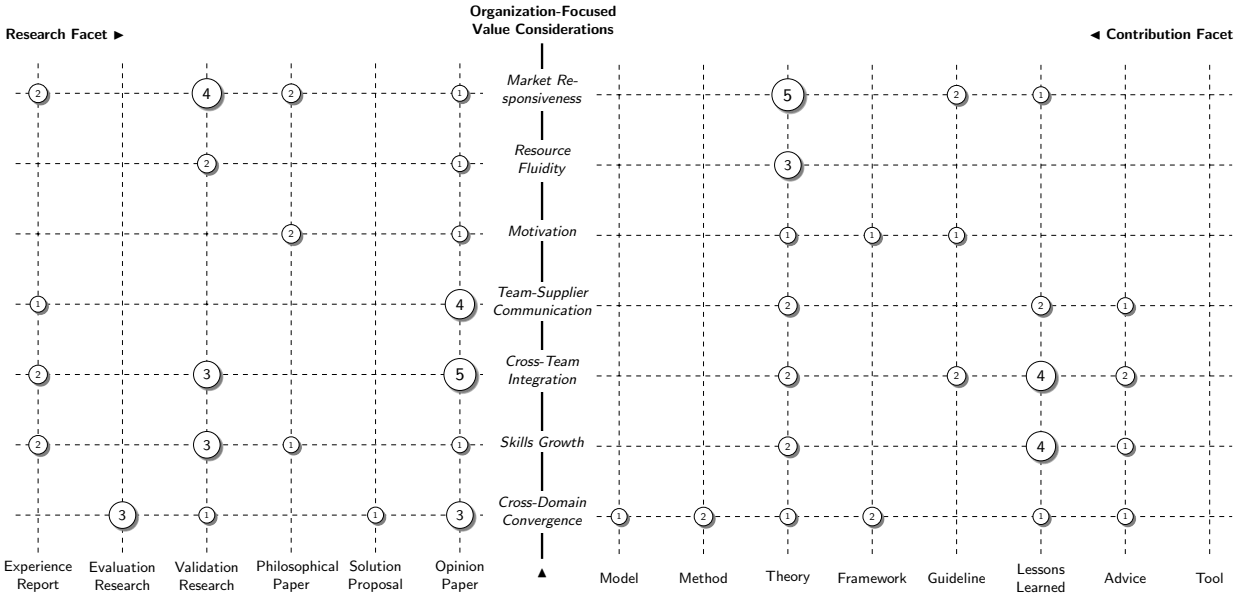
Research Facet ►

Organization-Focused Value Considerations

◄ Contribution Facet

2 4 2 1 Market Responsiveness 5 2 1

2 1 Resource Fluidity 3

2 1 Motivation 1 1 1

1 4 Team-Supplier Communication 2 2 1

2 3 5 Cross-Team Integration 2 2 4 2

2 3 1 1 Skills Growth 2 4 1

3 1 1 3 Cross-Domain Convergence 1 2 1 2 1 1

Experience Report
Evaluation Research
Validation Research
Philosophical Paper
Solution Proposal
Opinion Paper
▲
Model
Method
Theory
Framework
Guideline
Lessons Learned
Advice
Tool